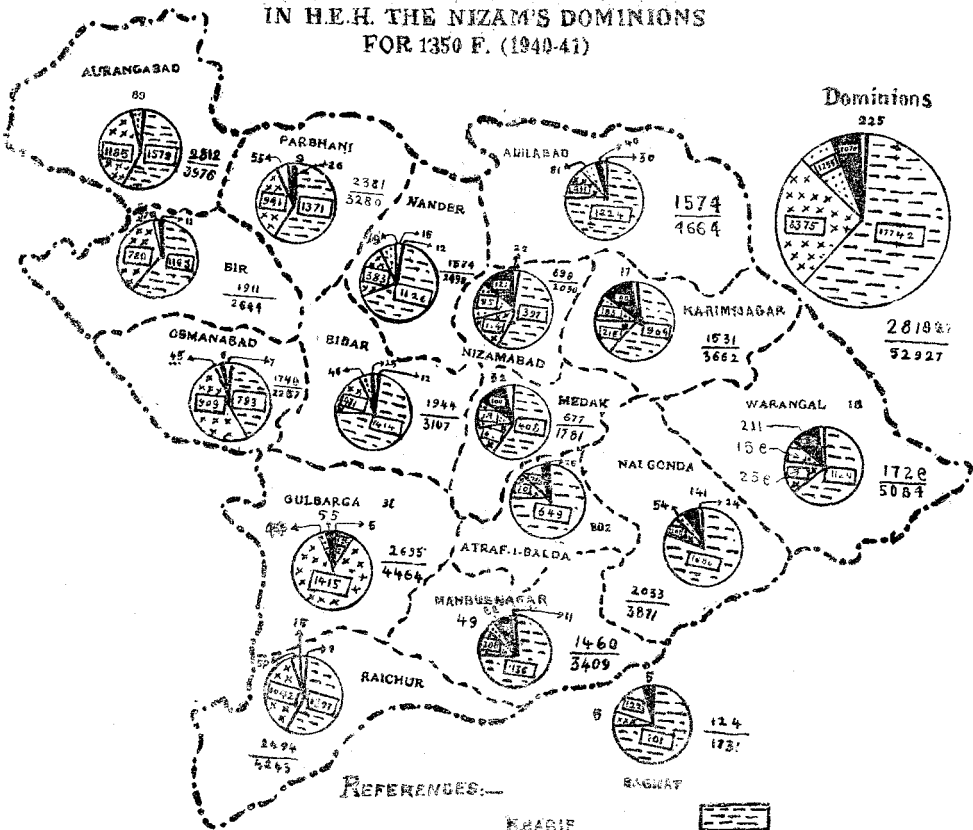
IN H.E.H. THE NIZAM'S DOMINIONS
FOR 1350 F. (1940-41)

AURANGABAD
80
1185
1579
$\frac{2812}{3576}$

PARBHANI
554
9
26
941
1371
$\frac{2381}{3280}$

ADILABAD
81
40
30
1224
$\frac{1574}{4664}$

Dominions
225
1395
1076
8375
17742

NANDER
16
12
583
1126
1574
2494

BIR
279
11
780
1163
$\frac{1911}{2644}$

22
696
2050
397

17
KARIMNAGAR
1909
$\frac{1531}{3662}$

$\frac{28189}{52927}$

OSMANABAD
45
7
909
793
$\frac{1748}{2287}$

BIDAR
46
12
1944
3107

NIZAMABAD
82
MEDAK
406
$\frac{677}{1781}$

WARANGAL 18
211
156
256
1124
$\frac{1726}{5084}$

NALGONDA
649
802
54
141
24
$\frac{2033}{3871}$

GULBARGA 31
55
6
1415
$\frac{2635}{4464}$

ATRAF-I-BALDA

MAHBUBNAGAR
49
11
1156
$\frac{1460}{3409}$

15
58
6042
RAICHUR
$\frac{2494}{4445}$

5
6
201
$\frac{124}{173}$
BAGHAT

REFERENCES:—
KHARIF